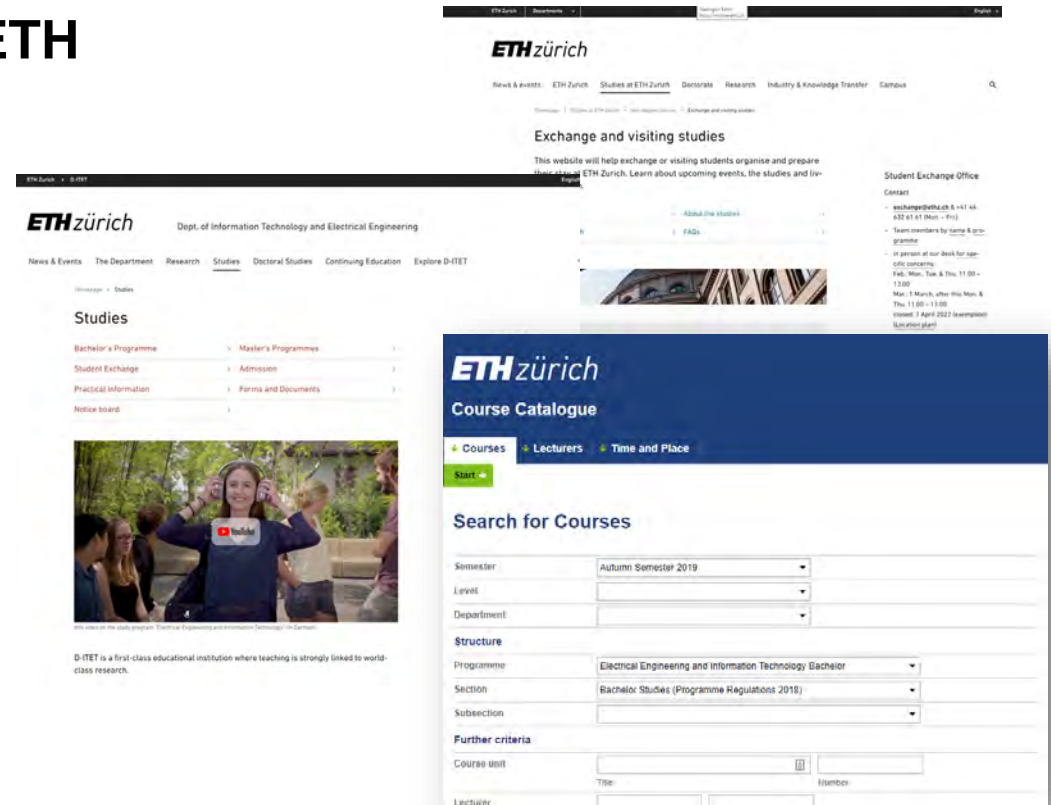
ETH

ETH Zurich Departments English

ETH zürich

News & events ETH Zurich Studies at ETH Zurich Doctorate Research Industry & Knowledge Transfer Campus

Homepage | Studies at ETH Zurich | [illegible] | Exchange and visiting studies

Exchange and visiting studies

This website will help exchange or visiting students organise and prepare their stay at ETH Zurich. Learn about upcoming events, the studies and liv-

About the studies

FAQs

Student Exchange Office

Contact

exchange@ethz.ch & +41 44 632 61 61 (Mon – Fri)

Team members by name & programme

in person at our desk for specific concerns: Feb.: Mon., Tue & Thu. 11.00 – 13.00 Mar.: 1 March, after this Mon. & Thu. 11.00 – 13.00 closed: 7 April 2022 (exemption) (Location plan)

ETH Zurich > D-ITET

ETH zürich Dept. of Information Technology and Electrical Engineering

News & Events The Department Research Studies Doctoral Studies Continuing Education Explore D-ITET

Homepage > Studies

Studies

Bachelor's Programme

Master's Programmes

Student Exchange

Admission

Practical Information

Forms and Documents

Notice board

YouTube

this video on the study program "Electrical Engineering and Information Technology" (in German).

D-ITET is a first-class educational institution where teaching is strongly linked to world-class research.

ETH zürich

Course Catalogue

Courses Lecturers Time and Place

Start

Search for Courses

Semester Autumn Semester 2019

Level

Department

Structure

Programme Electrical Engineering and Information Technology Bachelor

Section Bachelor Studies (Programme Regulations 2018)

Subsection

Further criteria

Course unit

Title Number

Lecturer